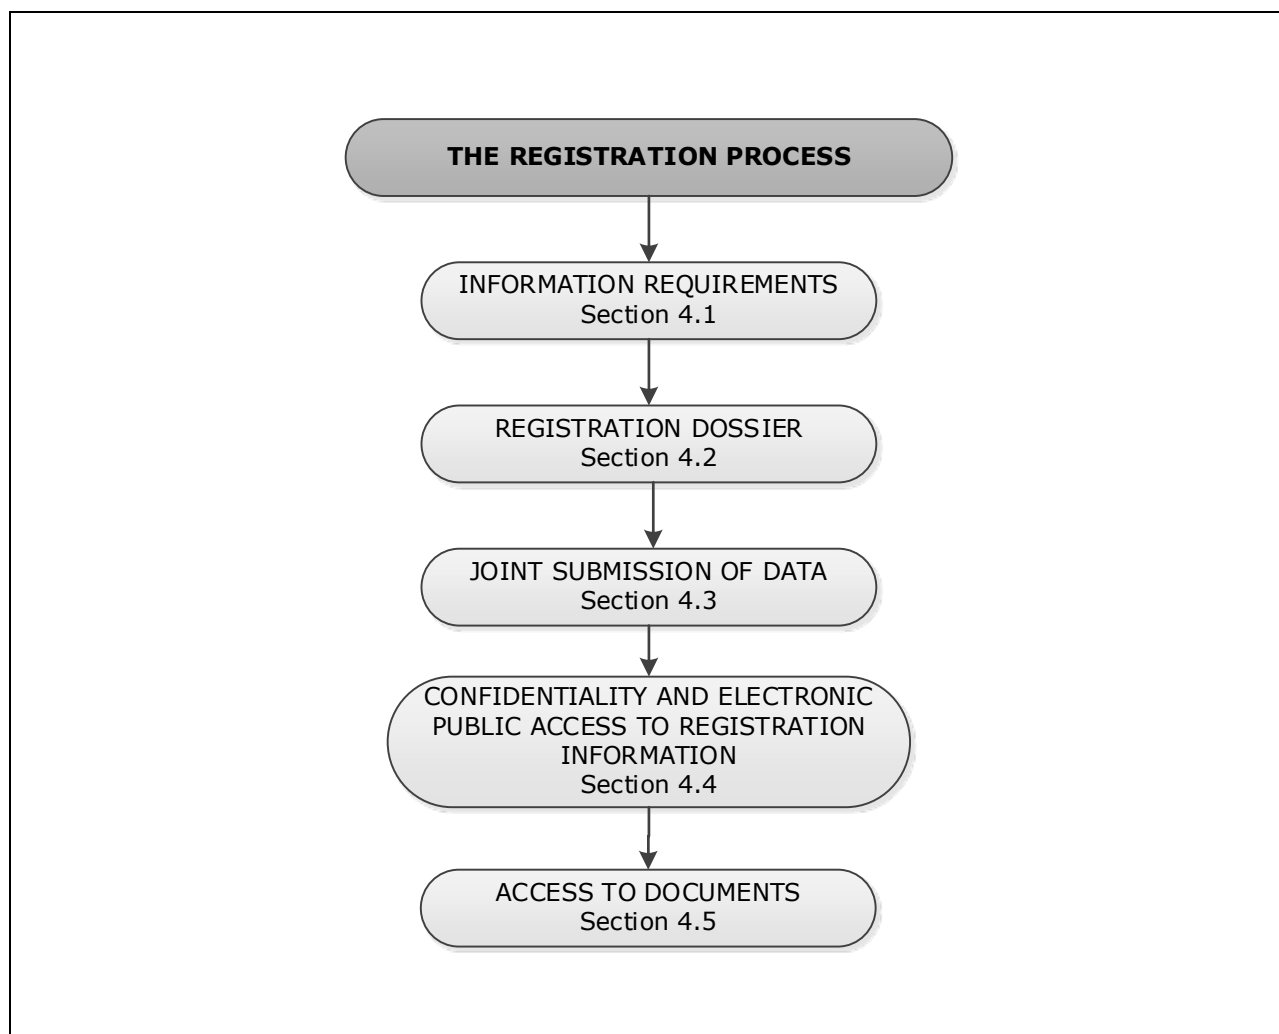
THE REGISTRATION PROCESS

INFORMATION REQUIREMENTS
Section 4.1

REGISTRATION DOSSIER
Section 4.2

JOINT SUBMISSION OF DATA
Section 4.3

CONFIDENTIALITY AND ELECTRONIC PUBLIC ACCESS TO REGISTRATION INFORMATION
Section 4.4

ACCESS TO DOCUMENTS
Section 4.5